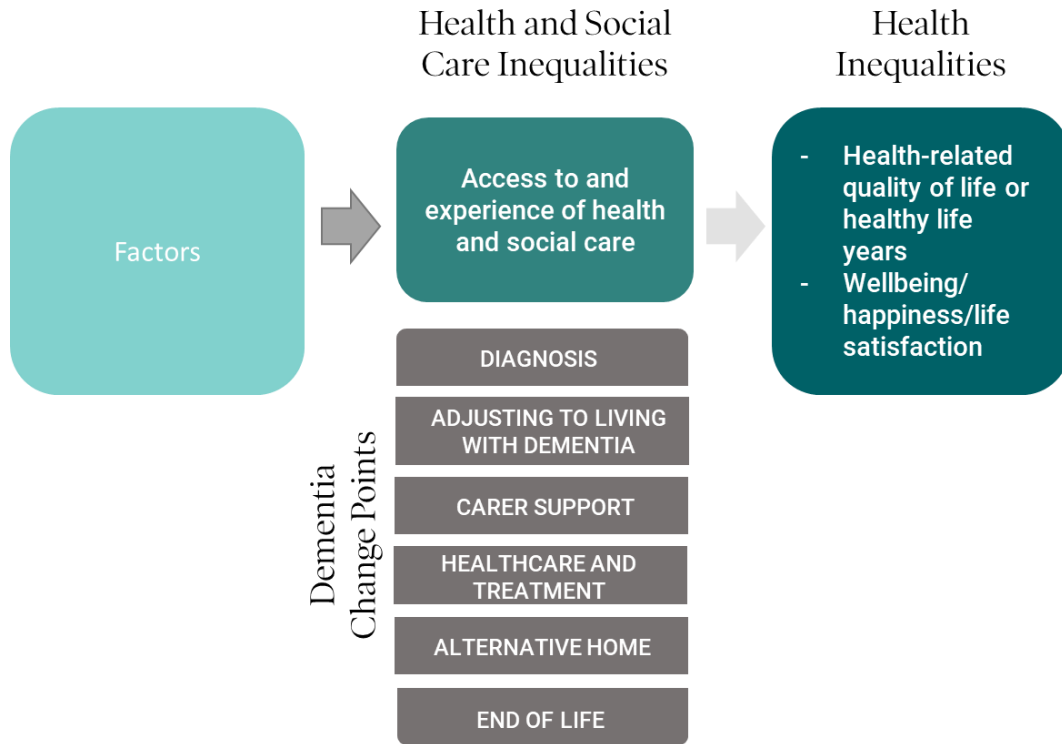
Health and Social Care Inequalities

Health Inequalities

Factors

Access to and experience of health and social care

- Health-related quality of life or healthy life years
- Wellbeing/ happiness/life satisfaction

Dementia Change Points

DIAGNOSIS

ADJUSTING TO LIVING WITH DEMENTIA

CARER SUPPORT

HEALTHCARE AND TREATMENT

ALTERNATIVE HOME

END OF LIFE